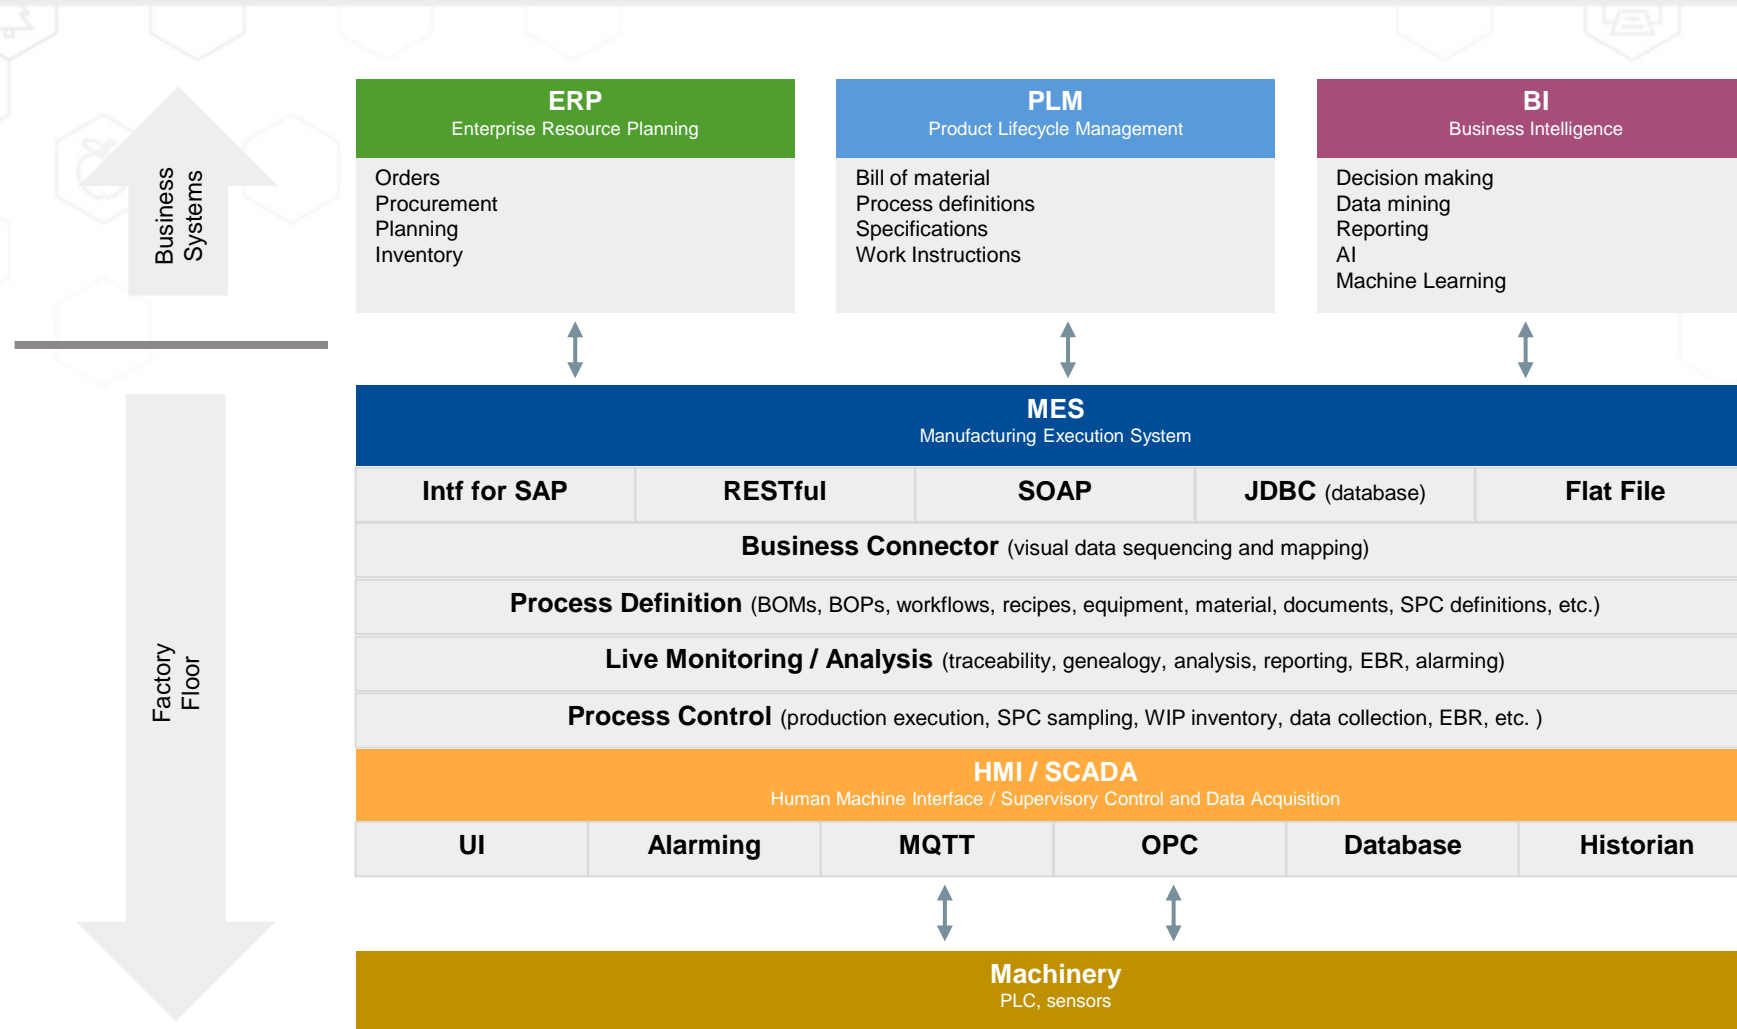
Business Systems

ERP
Enterprise Resource Planning
Orders
Procurement
Planning
Inventory

PLM
Product Lifecycle Management
Bill of material
Process definitions
Specifications
Work Instructions

BI
Business Intelligence
Decision making
Data mining
Reporting
AI
Machine Learning

Factory Floor

MES
Manufacturing Execution System

| Intf for SAP | RESTful | SOAP | JDBC (database) | Flat File |
|---|---|---|---|---|

Business Connector (visual data sequencing and mapping)

Process Definition (BOMs, BOPs, workflows, recipes, equipment, material, documents, SPC definitions, etc.)

Live Monitoring / Analysis (traceability, genealogy, analysis, reporting, EBR, alarming)

Process Control (production execution, SPC sampling, WIP inventory, data collection, EBR, etc. )

HMI / SCADA
Human Machine Interface / Supervisory Control and Data Acquisition

| UI | Alarming | MQTT | OPC | Database | Historian |
|---|---|---|---|---|---|

Machinery
PLC, sensors